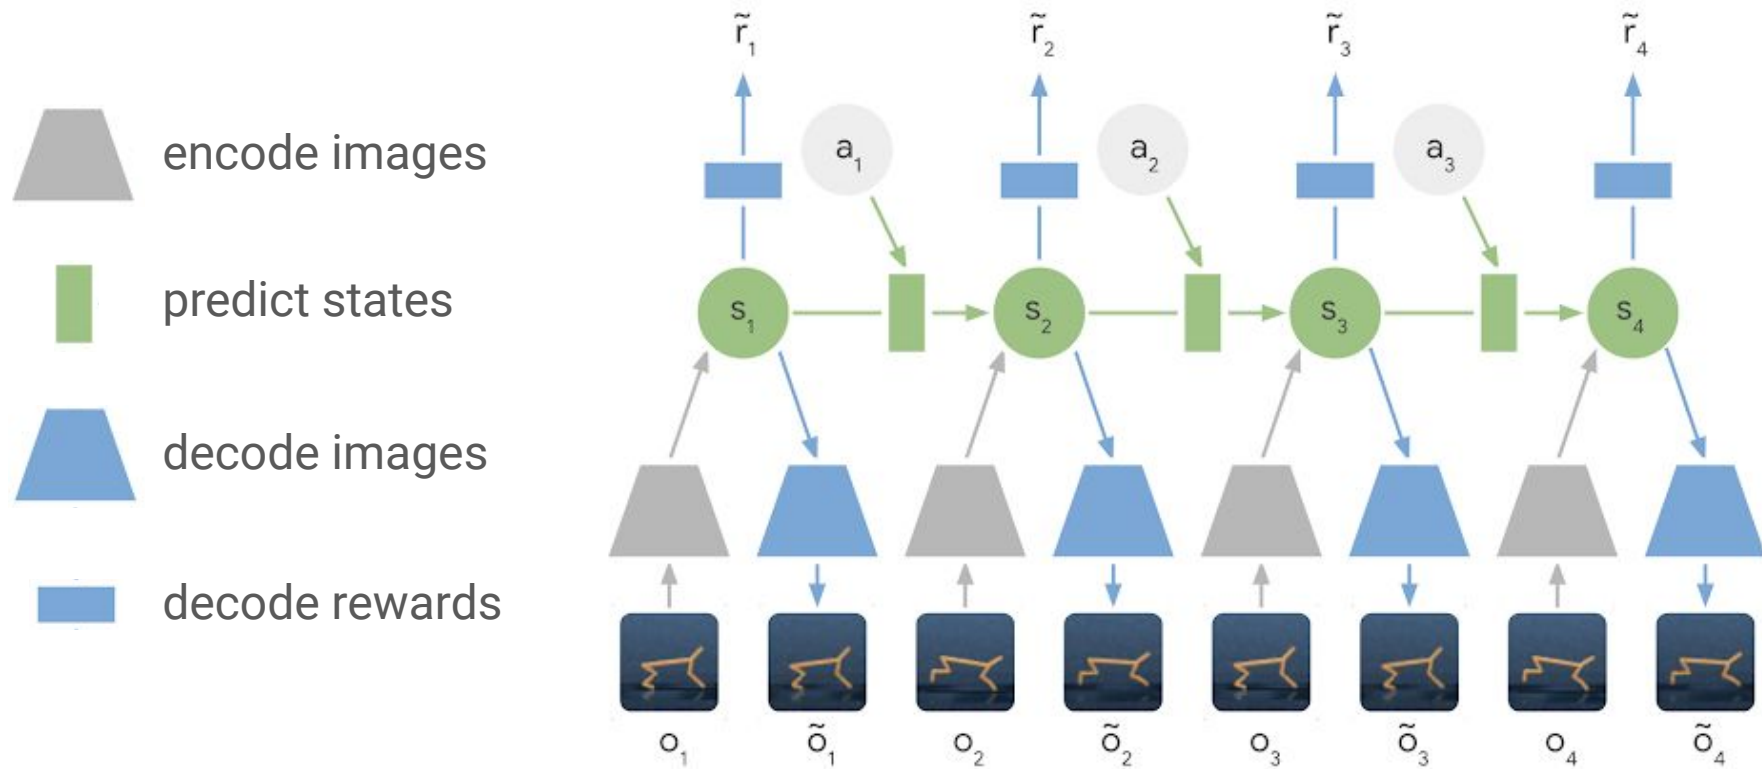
encode images

predict states

decode images

decode rewards

$\tilde{r}_1$ $\tilde{r}_2$ $\tilde{r}_3$ $\tilde{r}_4$

$a_1$ $a_2$ $a_3$

$s_1$ $s_2$ $s_3$ $s_4$

$o_1$ $\tilde{o}_1$ $o_2$ $\tilde{o}_2$ $o_3$ $\tilde{o}_3$ $o_4$ $\tilde{o}_4$